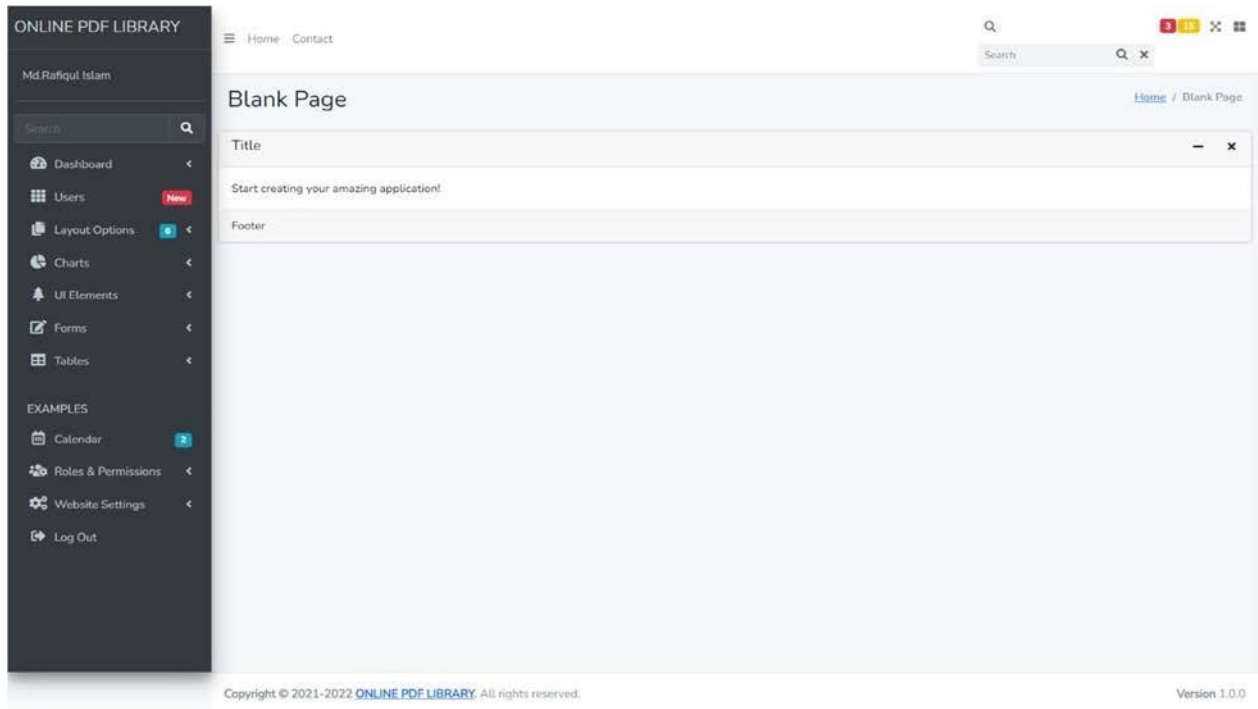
ONLINE PDF LIBRARY

Md.Rafiqul Islam

Search

Dashboard

Users New

Layout Options 6

Charts

UI Elements

Forms

Tables

EXAMPLES

Calendar 2

Roles & Permissions

Website Settings

Log Out

Home Contact

Search

3 15

Blank Page

Home / Blank Page

Title

Start creating your amazing application!

Footer

Copyright © 2021-2022 ONLINE PDF LIBRARY. All rights reserved.

Version 1.0.0